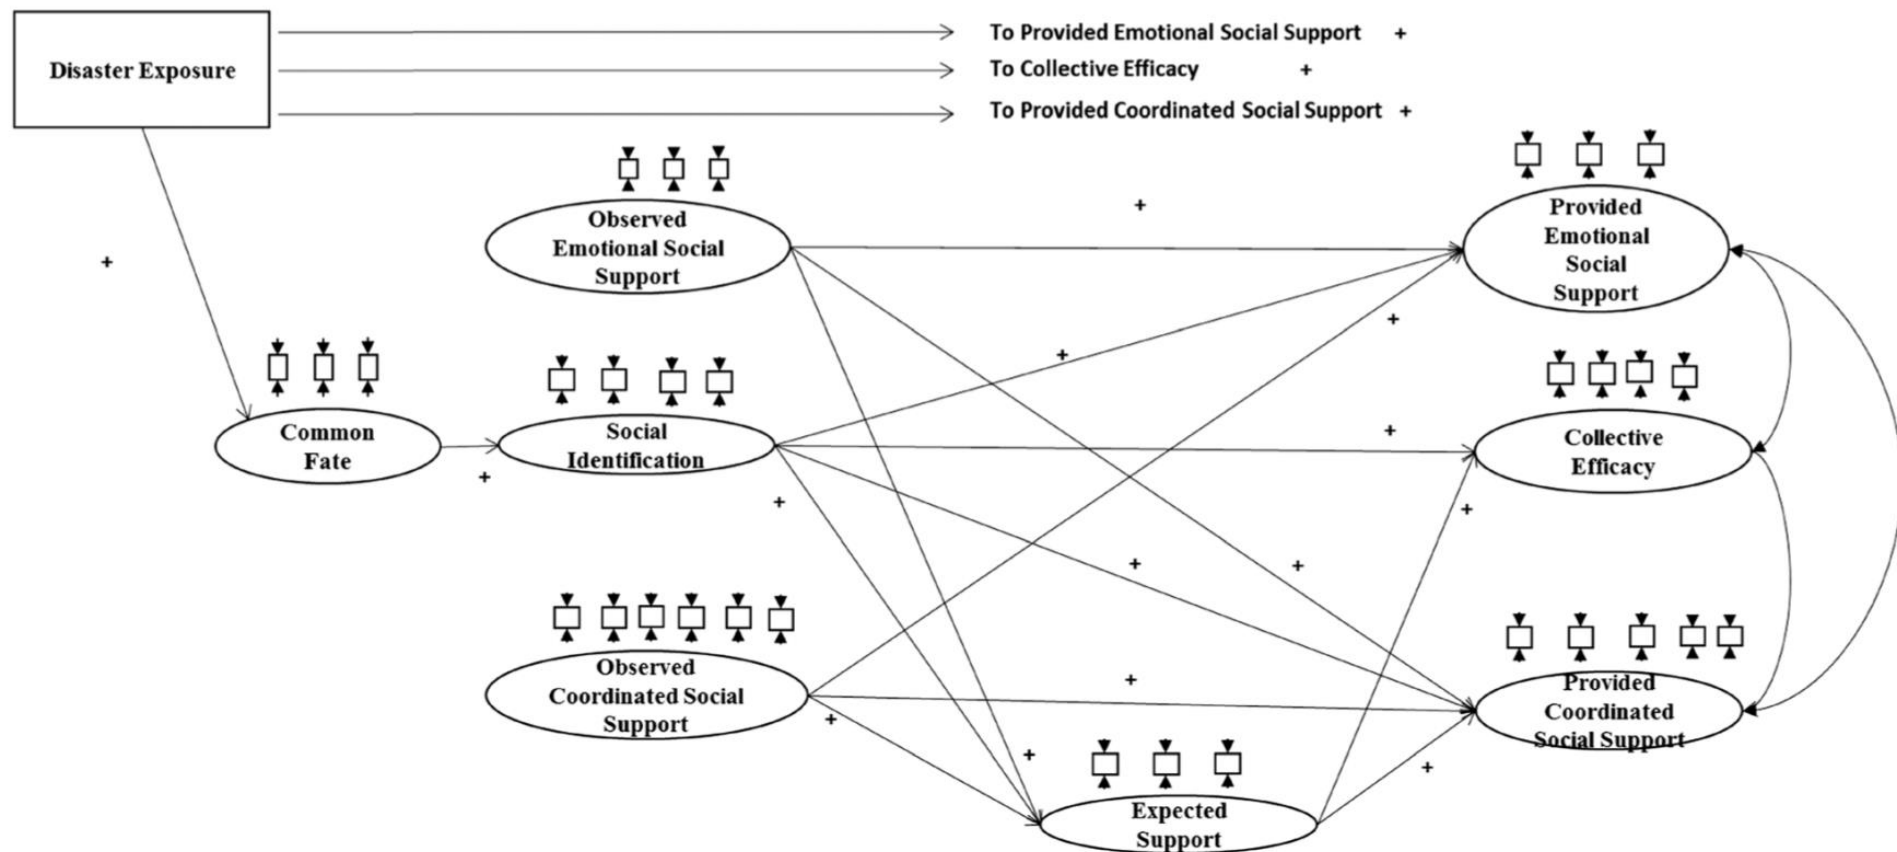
Disaster Exposure

To Provided Emotional Social Support +

To Collective Efficacy +

To Provided Coordinated Social Support +

+

Common Fate

+

Observed Emotional Social Support

Social Identification

Observed Coordinated Social Support

+

+

+

+

+

+

+

+

+

+

+

+

Expected Support

Provided Emotional Social Support

Collective Efficacy

Provided Coordinated Social Support